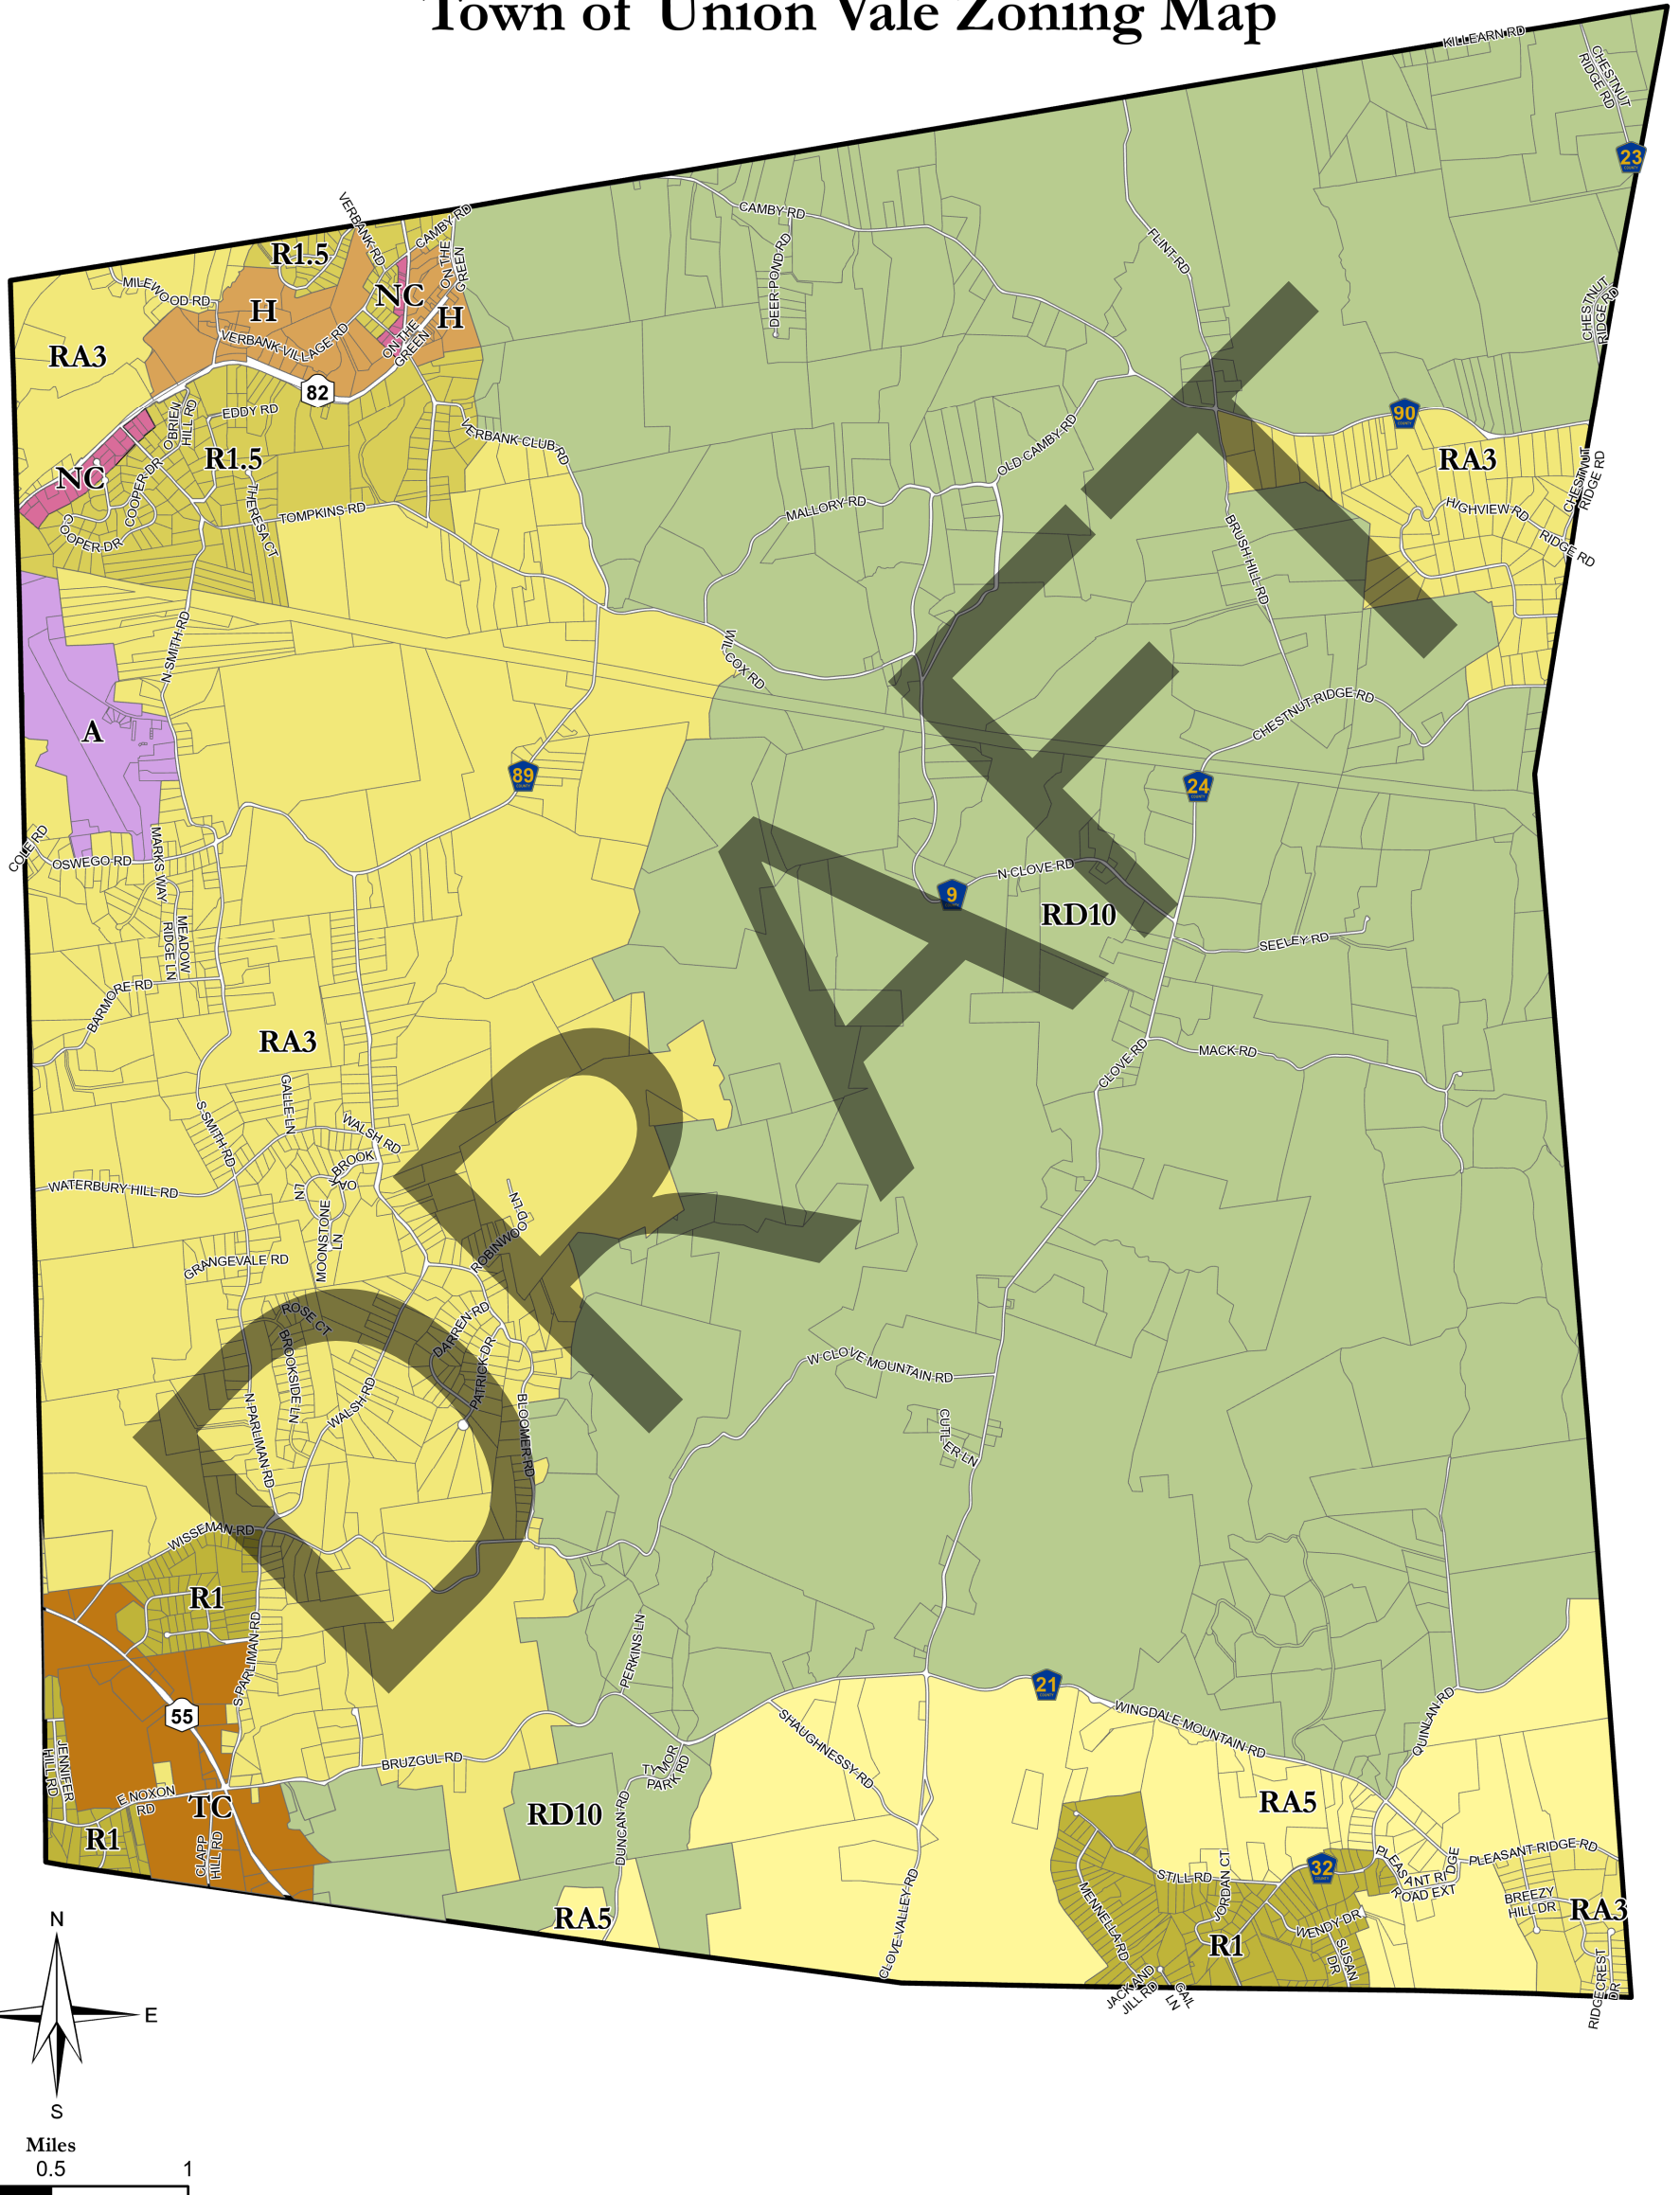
Town of Union Vale Zoning Map

DRAFT

KILLEARN RD
CHESTNUT RIDGE RD
23
CAMBY RD
FLINT RD
DEER POND RD
CHESTNUT RIDGE RD
90
RA3
CHESTNUT RIDGE RD
HIGHVIEW RD
RIDGE RD
BRUSH HILL RD
OLD CAMBY RD
MALLORY RD
VERBANK CLUB RD
R1.5
VERBANK RD
CAMBY RD
ON THE GREEN
NC
H
ON THE GREEN
MILEWOOD RD
H
VERBANK VILLAGE RD
RA3
82
EDDY RD
O'BRIEN HILL RD
R1.5
NC
COOPER DR
COOPER DR
THERESA CT
TOMPKINS RD
N SMITH RD
WILCOX RD
A
CHESTNUT RIDGE RD
89
24
COLE RD
OSWEGO RD
MARKS WAY
MEADOW RIDGE LN
N CLOVE RD
9
RD10
SEELEY RD
BARMORE RD
RA3
MACK RD
CLOVE RD
GALLE LN
S SMITH RD
WALSH RD
BROOK VALLEY LN
WATERBURY HILL RD
ROBINWOOD LN
MOONSTONE LN
GRANGEVALE RD
ROSE CT
DARREN RD
BROOKSIDE LN
PATRICK DR
N PARLIMAN RD
WALSH RD
BLOOMER RD
W CLOVE MOUNTAIN RD
CUTLER LN
WISSEMAN RD
R1
PERKINS LN
S PARLIMAN RD
55
21
WINGDALE MOUNTAIN RD
QUINLAN RD
SHAUGHNESSY RD
BRUZGUL RD
TY MOR PARK RD
RA5
JENNIFER HILL RD
E NOXON RD
TC
R1
CLAPP HILL RD
RD10
DUNCAN RD
CLOVE VALLEY RD
MENNELLA RD
STILL RD
JORDAN CT
32
PLEASANT RIDGE ROAD EXT
PLEASANT RIDGE RD
BREEZY HILL DR
RA3
WENDY DR
SUSAN DR
R1
RA5
JACK AND JILL RD
GAIL LN
RIDGECREST DR

N
E
S

Miles
0.5
1